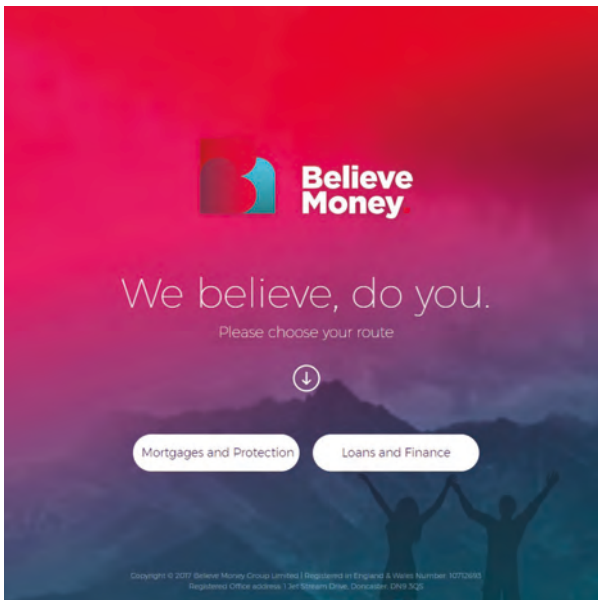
Believe Money.

We believe, do you.

Please choose your route

Mortgages and Protection

Loans and Finance

Copyright © 2017 Believe Money Group Limited | Registered in England & Wales Number: 10712693
Registered Office address: 1 Jet Stream Drive, Doncaster, DN9 3QS